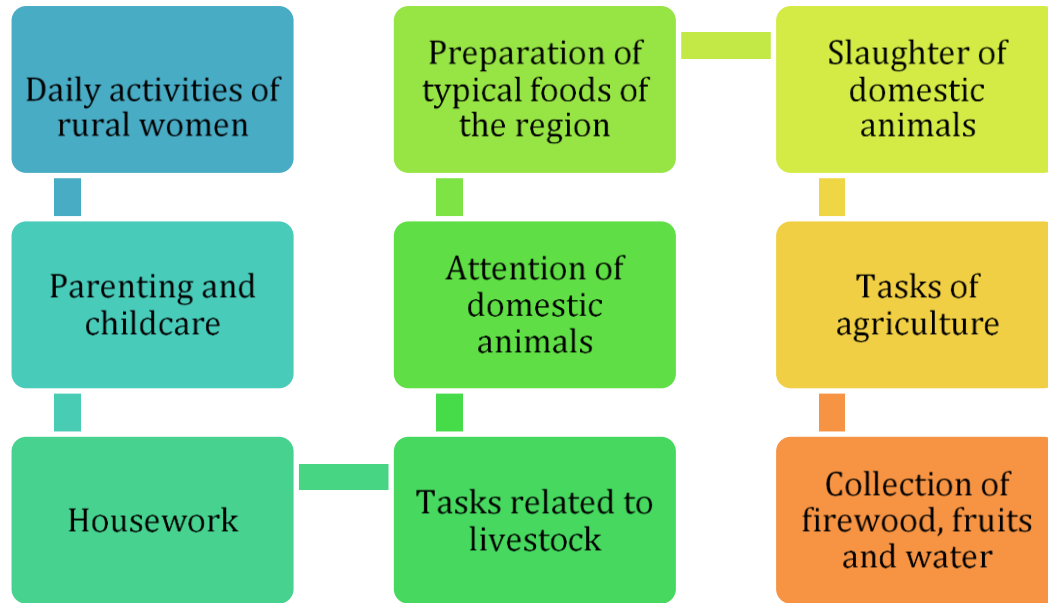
Daily activities of rural women

Parenting and childcare

Housework

Tasks related to livestock

Attention of domestic animals

Preparation of typical foods of the region

Slaughter of domestic animals

Tasks of agriculture

Collection of firewood, fruits and water